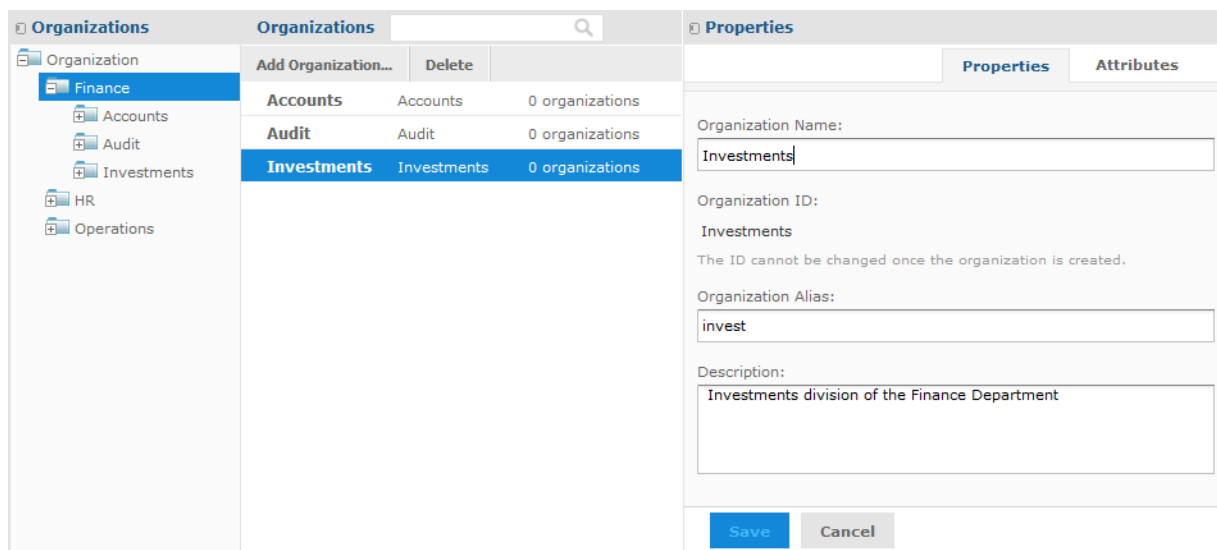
Organizations

Organization
Finance
Accounts
Audit
Investments
HR
Operations

Organizations

Add Organization... Delete

| | | |
|---|---|---|
| Accounts | Accounts | 0 organizations |
| Audit | Audit | 0 organizations |
| Investments | Investments | 0 organizations |

Properties

Properties Attributes

Organization Name:
Investments

Organization ID:
Investments
The ID cannot be changed once the organization is created.

Organization Alias:
invest

Description:
Investments division of the Finance Department

Save Cancel